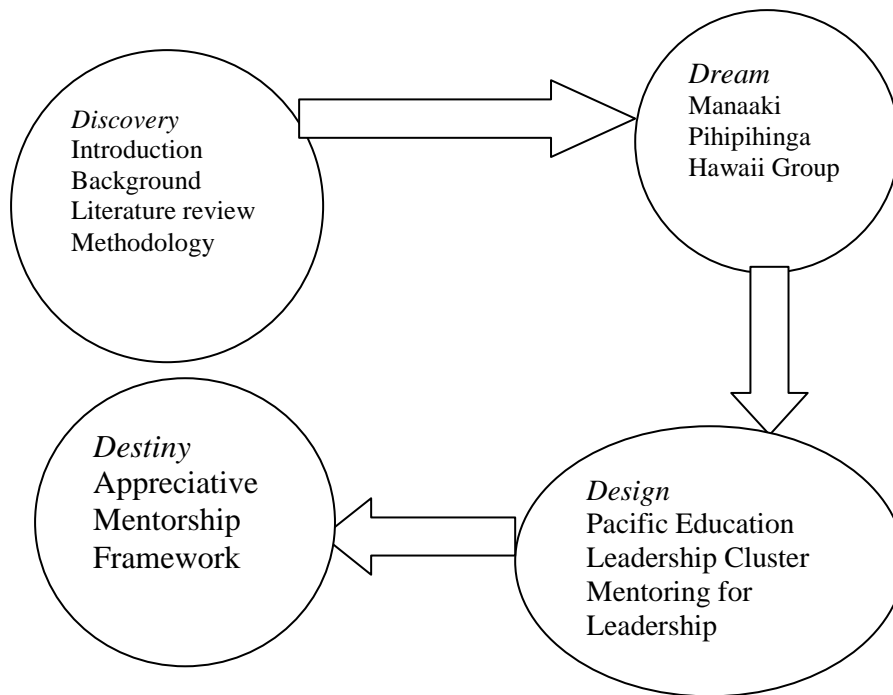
*Discovery*
Introduction
Background
Literature review
Methodology

*Dream*
Manaaki
Pihipihinga
Hawaii Group

*Design*
Pacific Education
Leadership Cluster
Mentoring for
Leadership

*Destiny*
Appreciative
Mentorship
Framework